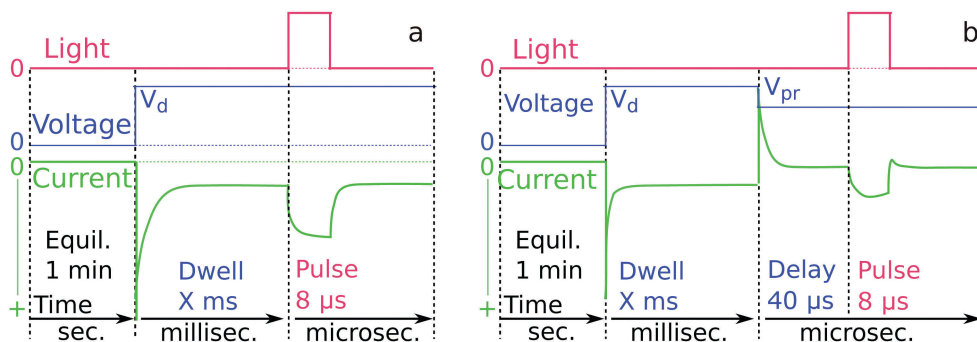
a

Light
0
Voltage
0
0
Current
$V_d$
Equil.
1 min
Dwell
X ms
Pulse
8 μs
+ Time
sec.
millisec.
microsec.

b

Light
0
Voltage
0
0
Current
$V_d$
$V_{pr}$
Equil.
1 min
Dwell
X ms
Delay
40 μs
Pulse
8 μs
+ Time
sec.
millisec.
microsec.